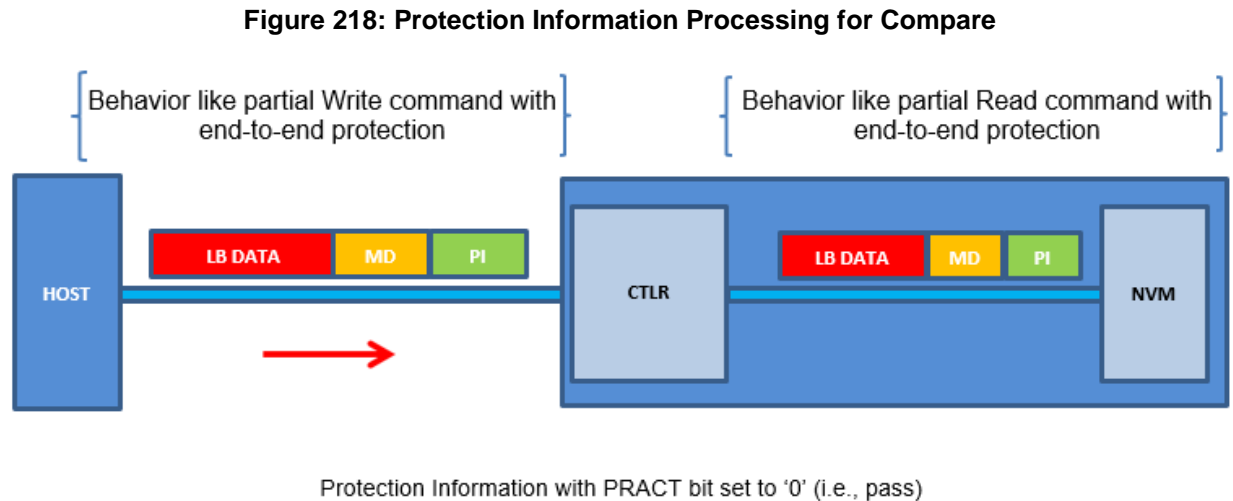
Figure 218: Protection Information Processing for Compare

Behavior like partial Write command with end-to-end protection

Behavior like partial Read command with end-to-end protection

HOST

LB DATA

MD

PI

CTLR

LB DATA

MD

PI

NVM

Protection Information with PRACT bit set to ‘0’ (i.e., pass)